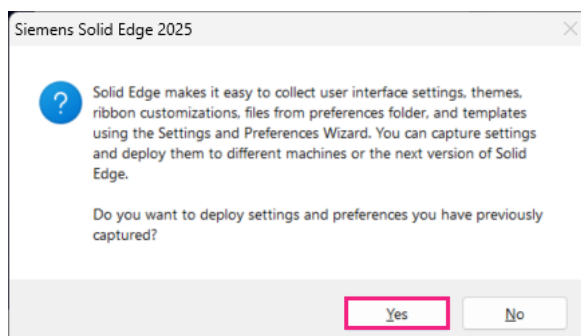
Siemens Solid Edge 2025

Solid Edge makes it easy to collect user interface settings, themes, ribbon customizations, files from preferences folder, and templates using the Settings and Preferences Wizard. You can capture settings and deploy them to different machines or the next version of Solid Edge.

Do you want to deploy settings and preferences you have previously captured?

Yes

No